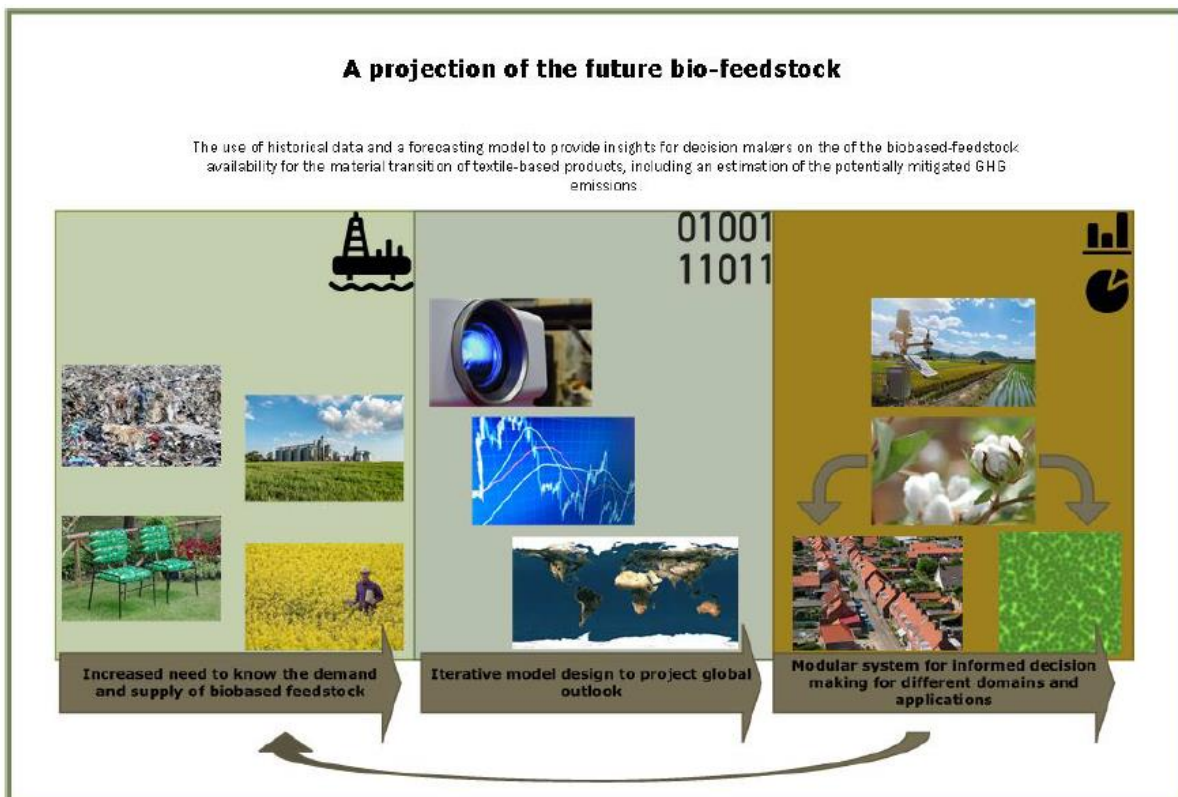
A projection of the future bio-feedstock

The use of historical data and a forecasting model to provide insights for decision makers on the of the biobased-feedstock availability for the material transition of textile-based products, including an estimation of the potentially mitigated GHG emissions

01001
11011

Increased need to know the demand and supply of biobased feedstock

Iterative model design to project global outlook

Modular system for informed decision making for different domains and applications